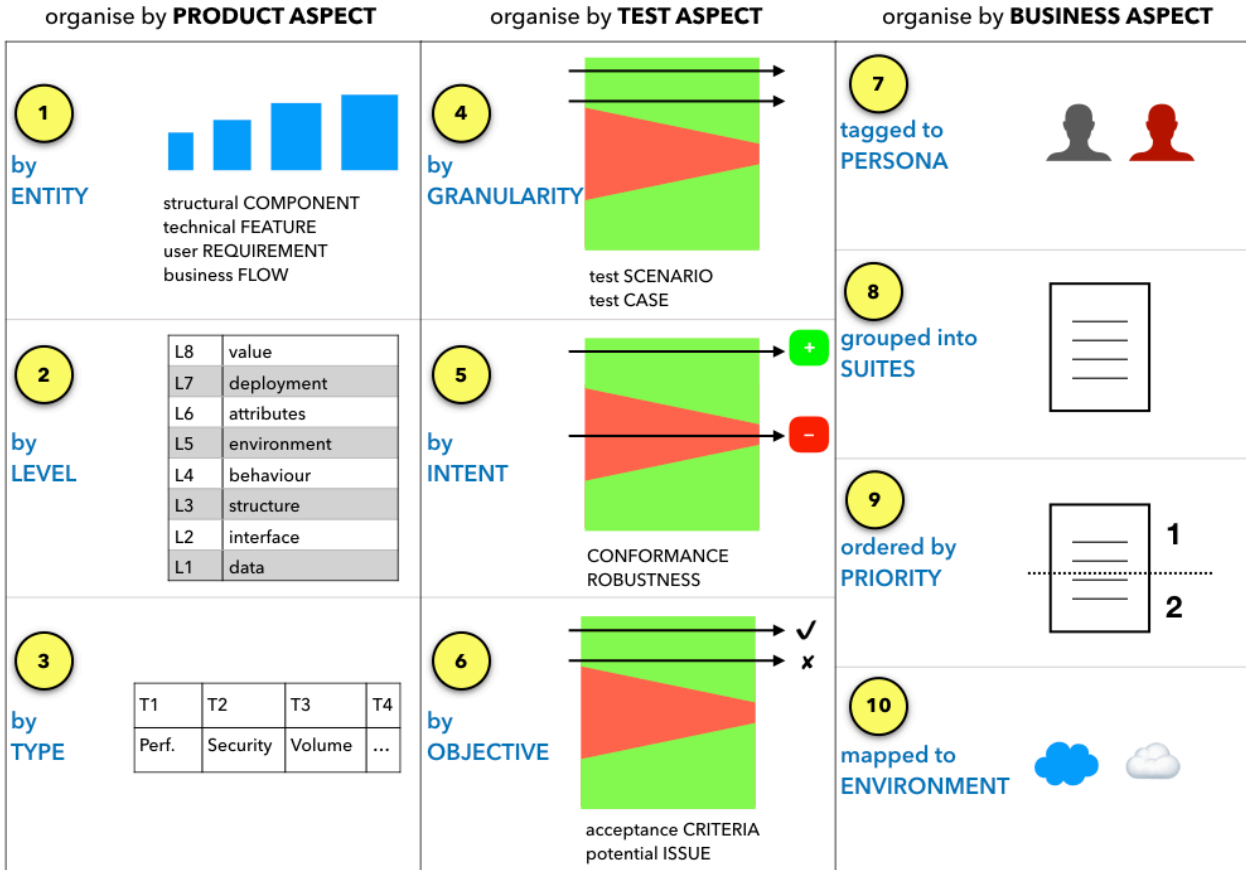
organise by **PRODUCT ASPECT**

1
by
ENTITY

structural COMPONENT
technical FEATURE
user REQUIREMENT
business FLOW

2
by
LEVEL

| | |
|---|---|
| L8 | value |
| L7 | deployment |
| L6 | attributes |
| L5 | environment |
| L4 | behaviour |
| L3 | structure |
| L2 | interface |
| L1 | data |

3
by
TYPE

| T1 | T2 | T3 | T4 |
|---|---|---|---|
| Perf. | Security | Volume | ... |

organise by **TEST ASPECT**

4
by
GRANULARITY

test SCENARIO
test CASE

5
by
INTENT

+
−

CONFORMANCE
ROBUSTNESS

6
by
OBJECTIVE

✓
✗

acceptance CRITERIA
potential ISSUE

organise by **BUSINESS ASPECT**

7
tagged to
PERSONA

8
grouped into
SUITES

9
ordered by
PRIORITY

1
2

10
mapped to
ENVIRONMENT